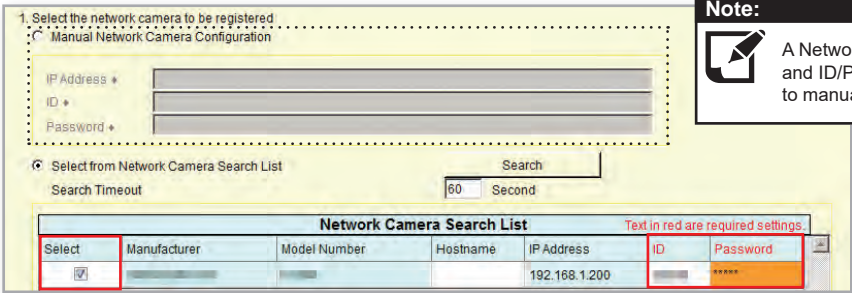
1. Select the network camera to be registered

Manual Network Camera Configuration

IP Address ♦

ID ♦

Password ♦

Select from Network Camera Search List

Search

Search Timeout

60 Second

Network Camera Search List

Text in red are required settings.

| Select | Manufacturer | Model Number | Hostname | IP Address | ID | Password |
|---|---|---|---|---|---|---|
| ☑ | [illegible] | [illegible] | | 192.168.1.200 | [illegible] | ***** |

Note:

A Netwo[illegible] and ID/P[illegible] to manu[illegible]